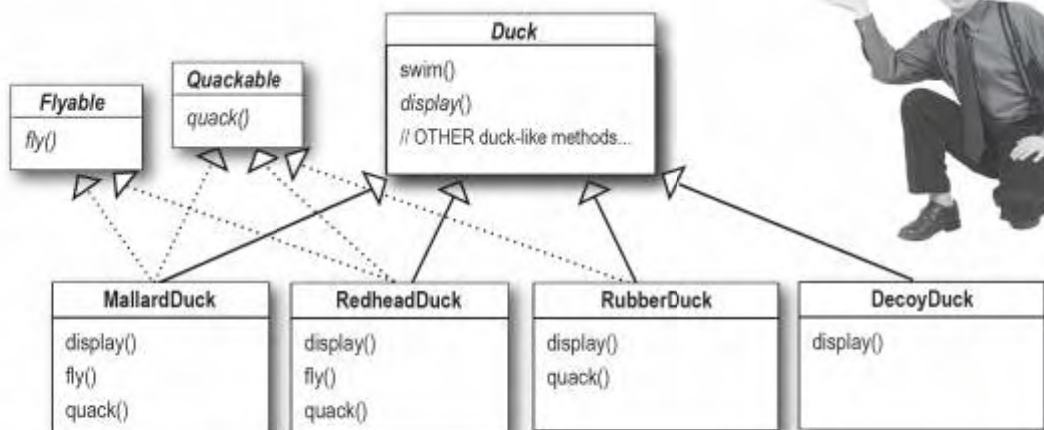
Duck

swim()
display()
// OTHER duck-like methods...

Quackable

quack()

Flyable

fly()

MallardDuck

display()
fly()
quack()

RedheadDuck

display()
fly()
quack()

RubberDuck

display()
quack()

DecoyDuck

display()